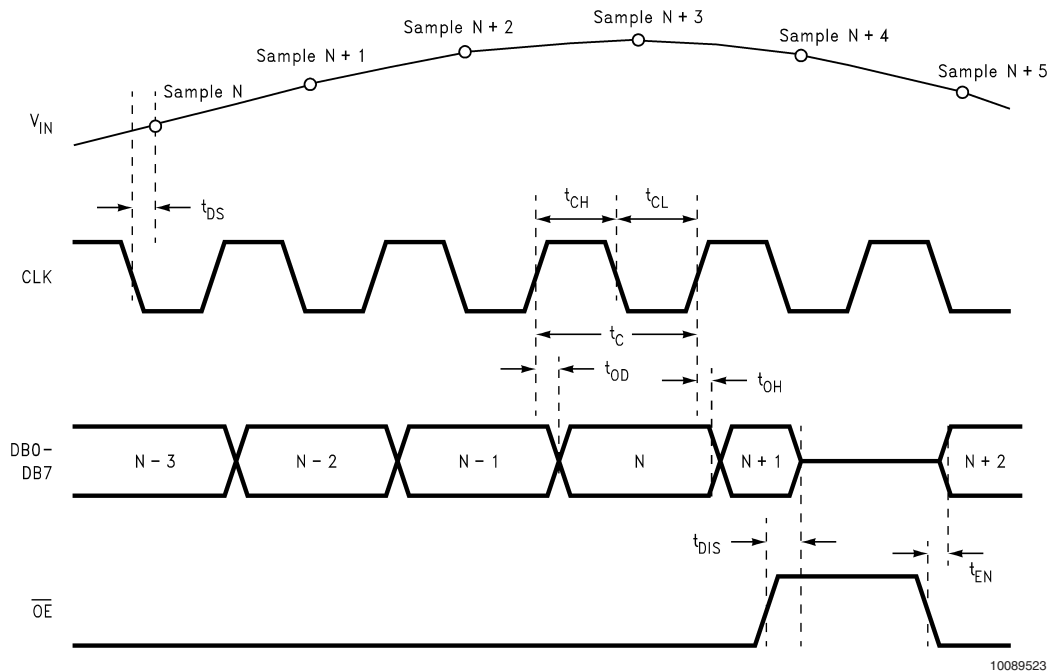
Sample N + 3
Sample N + 2
Sample N + 4
Sample N + 1
Sample N + 5
Sample N
$V_{IN}$
$t_{DS}$
$t_{CH}$
$t_{CL}$
CLK
$t_C$
$t_{OD}$
$t_{OH}$
DB0-DB7
N - 3
N - 2
N - 1
N
N + 1
N + 2
$t_{DIS}$
$t_{EN}$
$\overline{OE}$
10089523